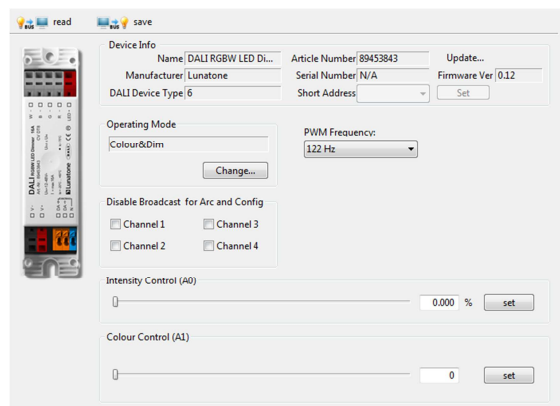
read save

Device Info
Name DALI RGBW LED Di...
Article Number 89453843
Update...
Manufacturer Lunatone
Serial Number N/A
Firmware Ver 0.12
DALI Device Type 6
Short Address
Set

Operating Mode
Colour&Dim
Change...

PWM Frequency:
122 Hz

Disable Broadcast for Arc and Config
Channel 1
Channel 3
Channel 2
Channel 4

Intensity Control (A0)
0.000 %
set

Colour Control (A1)
0
set